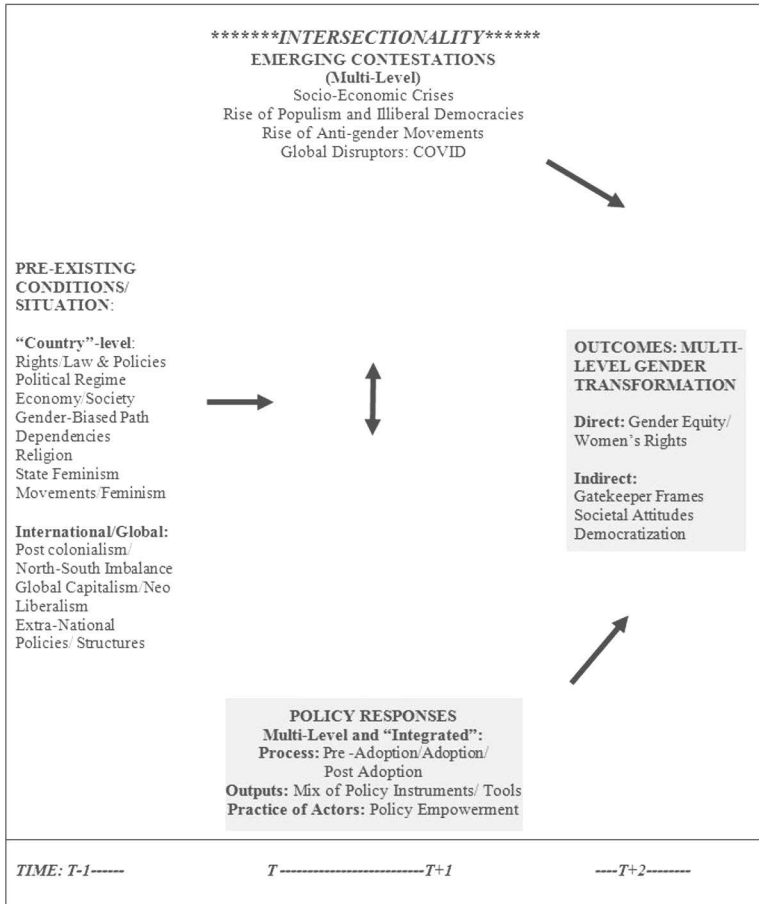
*******INTERSECTIONALITY******
EMERGING CONTESTATIONS
(Multi-Level)
Socio-Economic Crises
Rise of Populism and Illiberal Democracies
Rise of Anti-gender Movements
Global Disruptors: COVID

PRE-EXISTING CONDITIONS/ SITUATION:

"Country"-level:
Rights/Law & Policies
Political Regime
Economy/Society
Gender-Biased Path Dependencies
Religion
State Feminism
Movements/Feminism

International/Global:
Post colonialism/ North-South Imbalance
Global Capitalism/Neo Liberalism
Extra-National Policies/ Structures

OUTCOMES: MULTI-LEVEL GENDER TRANSFORMATION

Direct: Gender Equity/ Women's Rights

Indirect:
Gatekeeper Frames
Societal Attitudes
Democratization

POLICY RESPONSES
Multi-Level and "Integrated":
Process: Pre -Adoption/Adoption/ Post Adoption
Outputs: Mix of Policy Instruments/ Tools
Practice of Actors: Policy Empowerment

TIME: T-1------ T--------------------------T+1 ----T+2--------